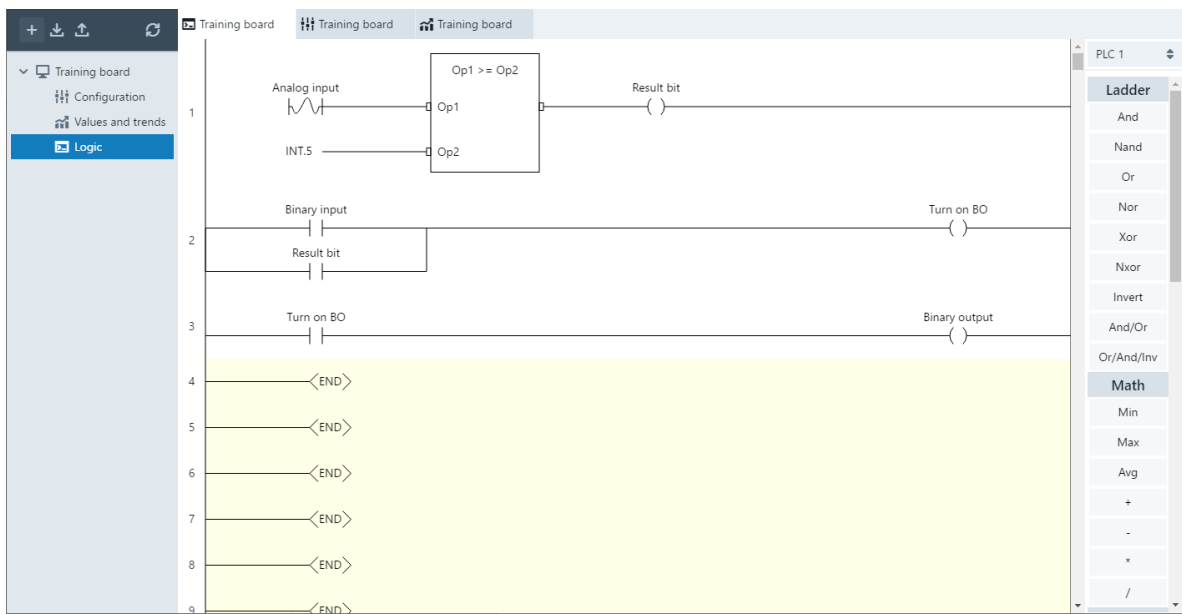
Training board
Configuration
Values and trends
Logic

Training board
Training board
Training board

1
Analog input
Op1 >= Op2
Op1
Op2
INT.5
Result bit
( )

2
Binary input
Result bit
Turn on BO
( )

3
Turn on BO
Binary output
( )

4 END
5 END
6 END
7 END
8 END
9 END

PLC 1
Ladder
And
Nand
Or
Nor
Xor
Nxor
Invert
And/Or
Or/And/Inv
Math
Min
Max
Avg
+
-
*
/